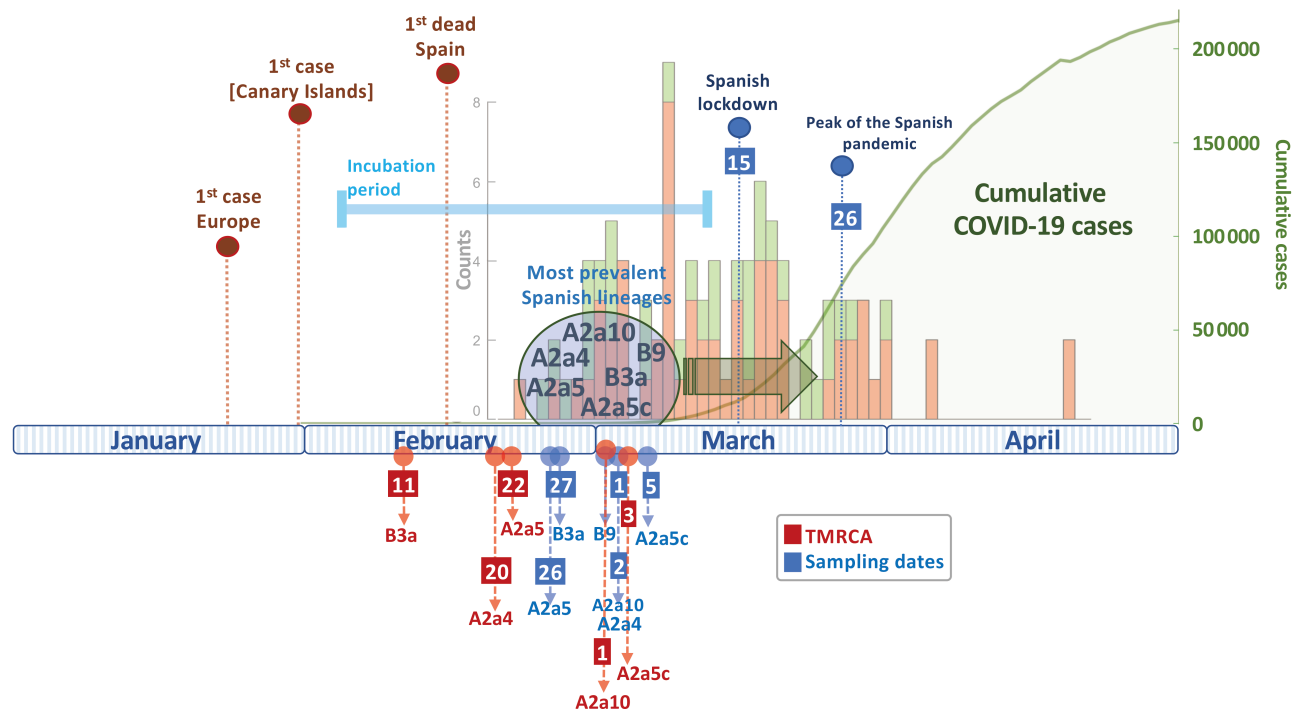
1$^{st}$ dead Spain

1$^{st}$ case [Canary Islands]

1$^{st}$ case Europe

Incubation period

Spanish lockdown

15

Peak of the Spanish pandemic

26

Cumulative COVID-19 cases

Most prevalent Spanish lineages

A2a10
A2a4
B9
A2a5
B3a
A2a5c

Counts
8
6
4
2
0

200 000
150 000
100 000
50 000
0
Cumulative cases

January
February
March
April

11
B3a

22
A2a5

20
A2a4

27
B3a

26
A2a5

B9

1

3

2

A2a10
A2a4

1
A2a10

A2a5c

5
A2a5c

TMRCA
Sampling dates